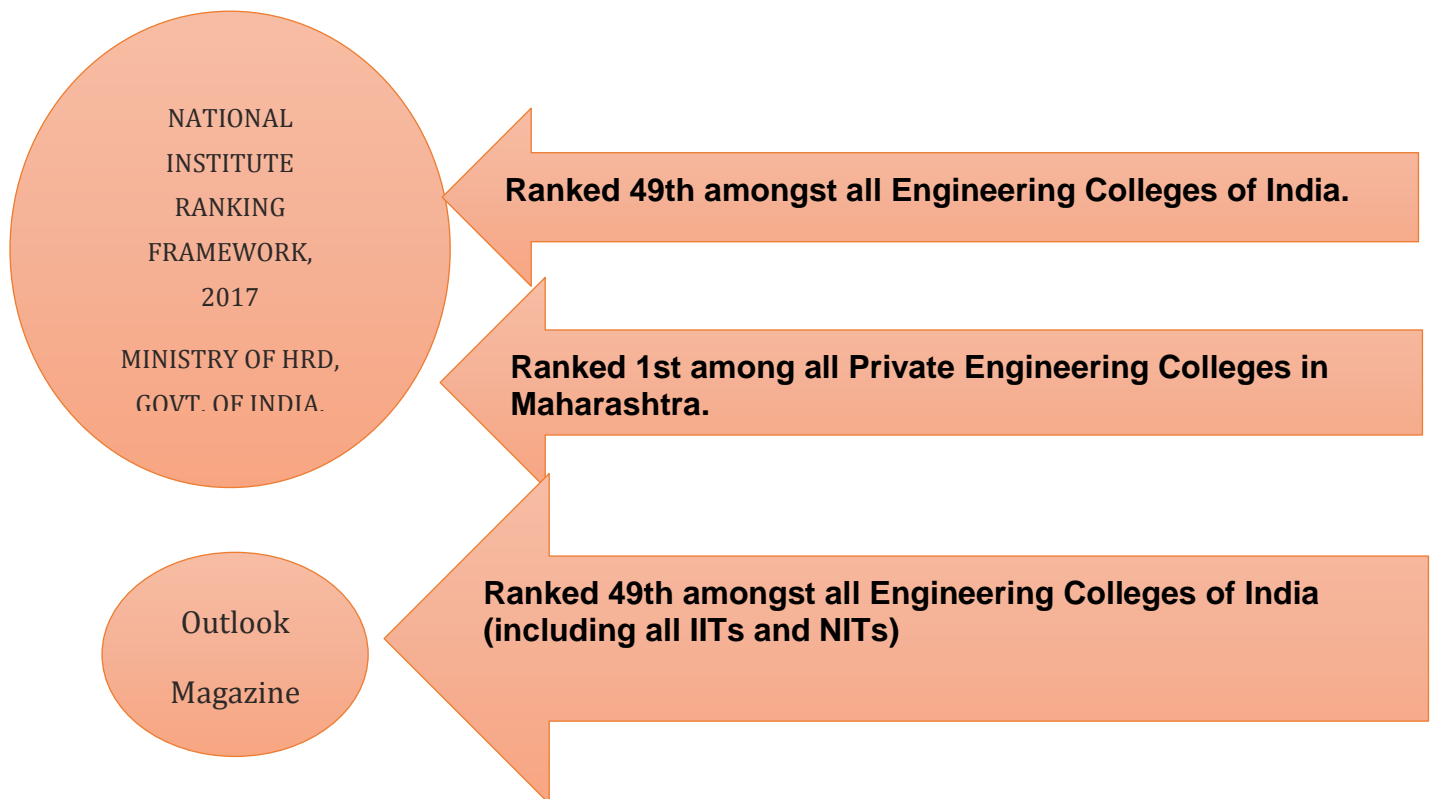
NATIONAL INSTITUTE RANKING FRAMEWORK, 2017

MINISTRY OF HRD, GOVT. OF INDIA.

Ranked 49th amongst all Engineering Colleges of India.

Ranked 1st among all Private Engineering Colleges in Maharashtra.

Outlook Magazine

Ranked 49th amongst all Engineering Colleges of India (including all IITs and NITs)